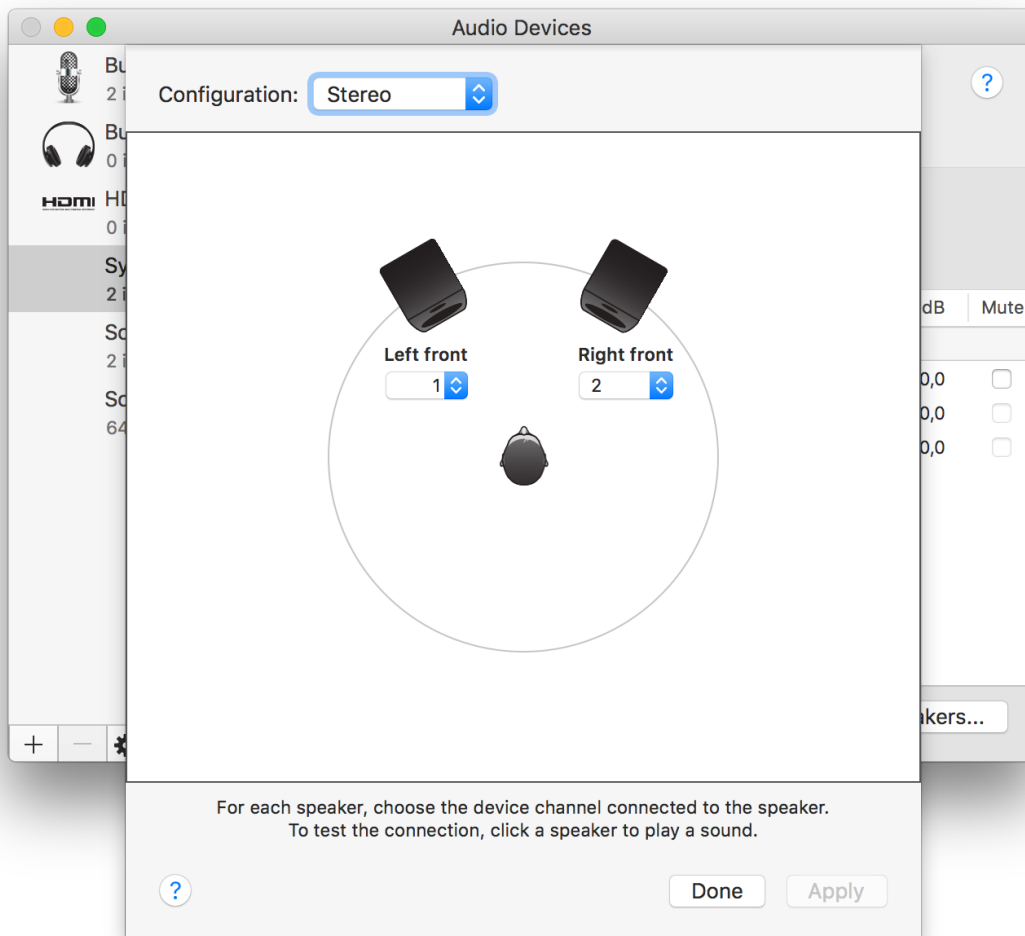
Audio Devices

Bu
2 i
Bu
0 i
HDMI HD
0 i
Sy
2 i
So
2 i
So
64

+ —

Configuration: Stereo

?

Left front
1
Right front
2

dB
Mute
0,0
0,0
0,0

akers...

For each speaker, choose the device channel connected to the speaker.
To test the connection, click a speaker to play a sound.

?
Done
Apply